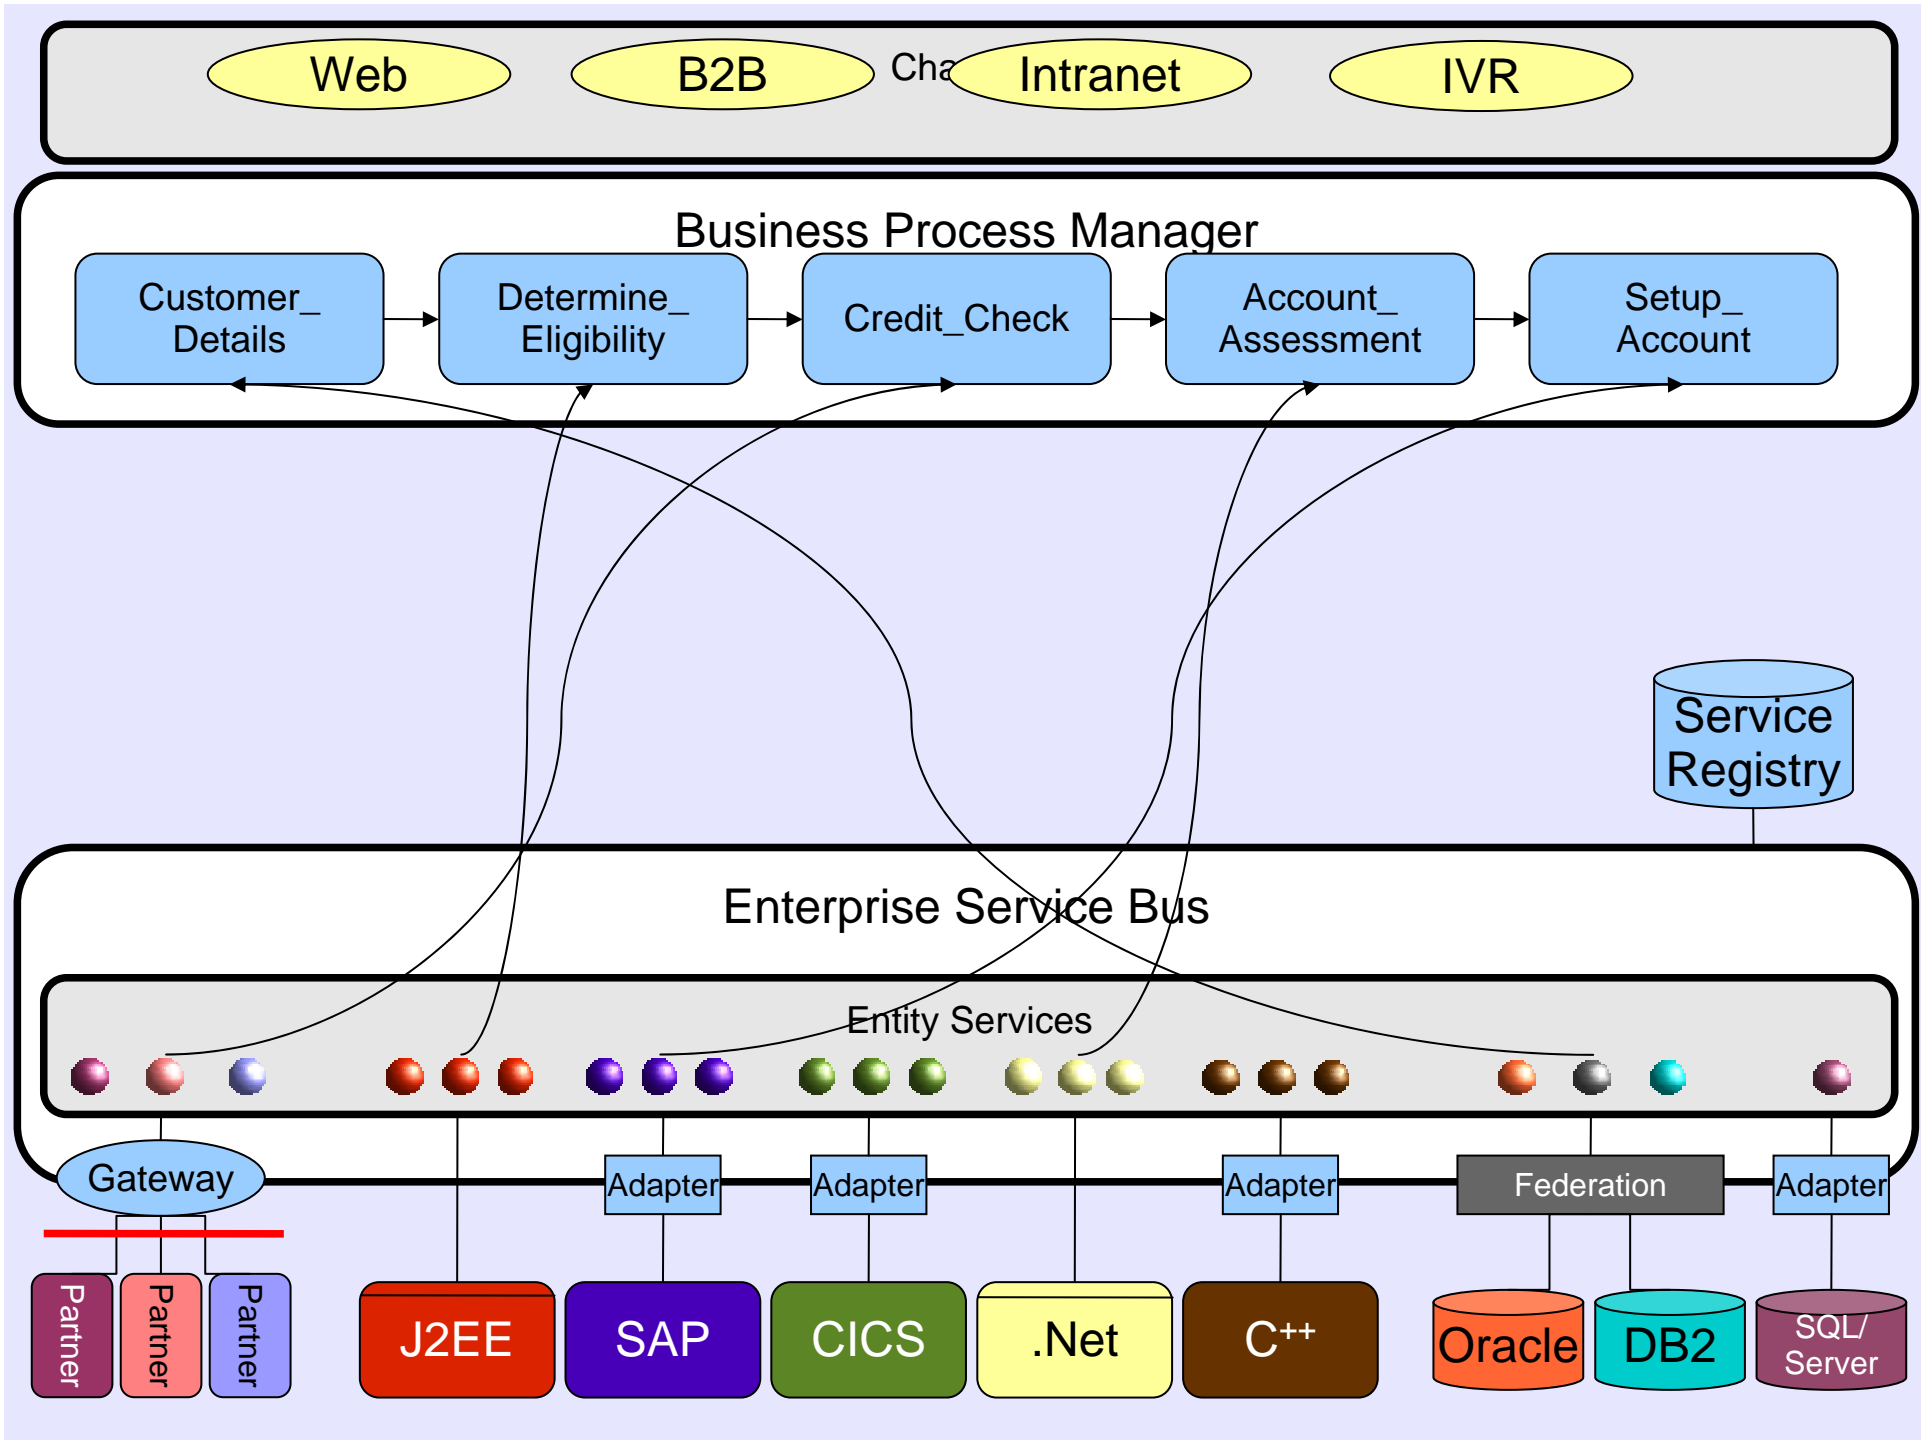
Web

B2B

Cha

Intranet

IVR

Business Process Manager

Customer_ Details

Determine_ Eligibility

Credit_Check

Account_ Assessment

Setup_ Account

Service Registry

Enterprise Service Bus

Entity Services

Gateway

Adapter

Adapter

Adapter

Federation

Adapter

Partner

Partner

Partner

J2EE

SAP

CICS

.Net

C++

Oracle

DB2

SQL/ Server